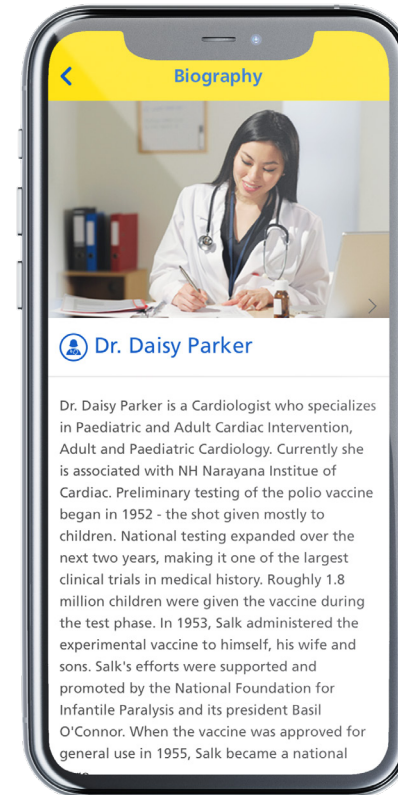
Biography

Dr. Daisy Parker

Dr. Daisy Parker is a Cardiologist who specializes in Paediatric and Adult Cardiac Intervention, Adult and Paediatric Cardiology. Currently she is associated with NH Narayana Institue of Cardiac. Preliminary testing of the polio vaccine began in 1952 - the shot given mostly to children. National testing expanded over the next two years, making it one of the largest clinical trials in medical history. Roughly 1.8 million children were given the vaccine during the test phase. In 1953, Salk administered the experimental vaccine to himself, his wife and sons. Salk's efforts were supported and promoted by the National Foundation for Infantile Paralysis and its president Basil O'Connor. When the vaccine was approved for general use in 1955, Salk became a national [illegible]